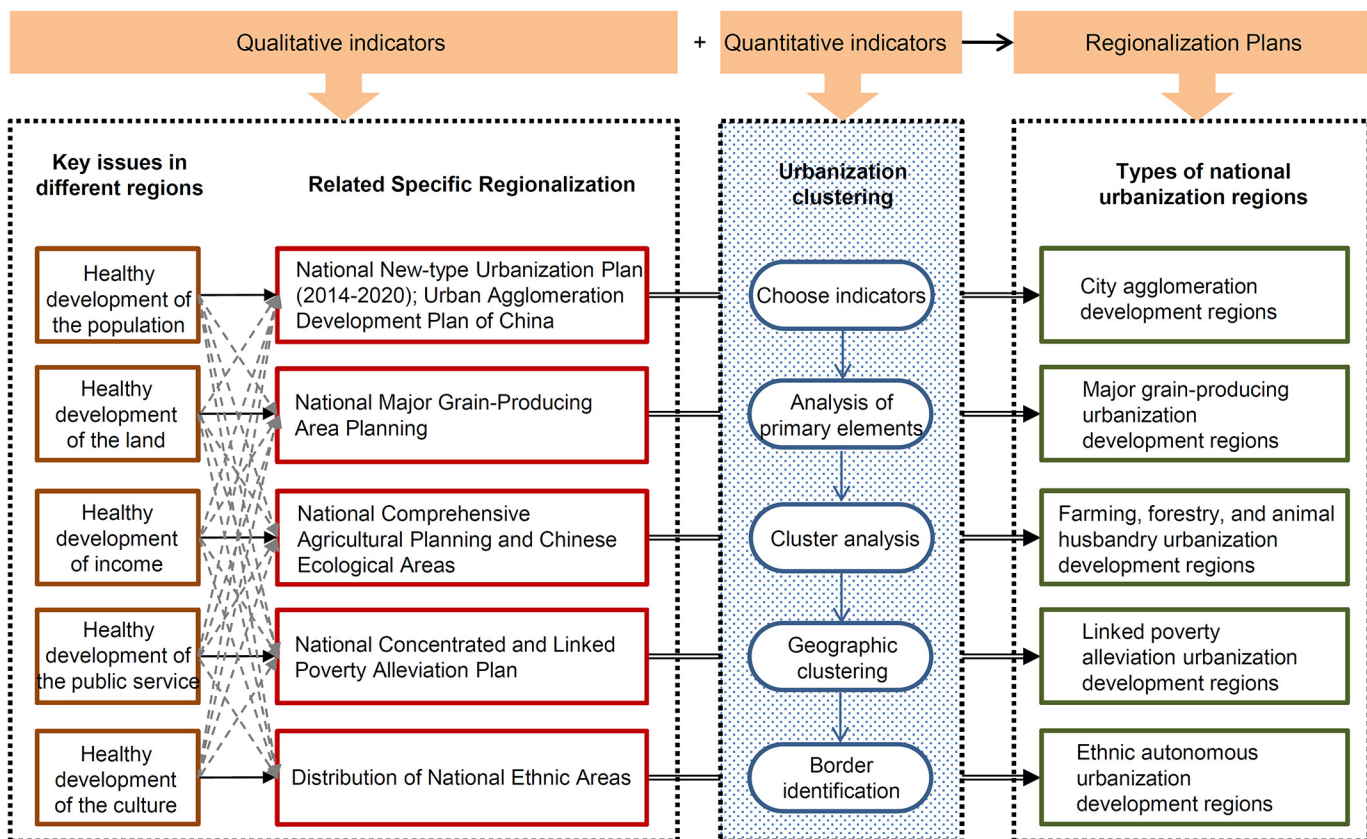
Qualitative indicators

+

Quantitative indicators

Regionalization Plans

Key issues in different regions

Related Specific Regionalization

Urbanization clustering

Types of national urbanization regions

Healthy development of the population

National New-type Urbanization Plan (2014-2020); Urban Agglomeration Development Plan of China

Choose indicators

City agglomeration development regions

Healthy development of the land

National Major Grain-Producing Area Planning

Analysis of primary elements

Major grain-producing urbanization development regions

Healthy development of income

National Comprehensive Agricultural Planning and Chinese Ecological Areas

Cluster analysis

Farming, forestry, and animal husbandry urbanization development regions

Healthy development of the public service

National Concentrated and Linked Poverty Alleviation Plan

Geographic clustering

Linked poverty alleviation urbanization development regions

Healthy development of the culture

Distribution of National Ethnic Areas

Border identification

Ethnic autonomous urbanization development regions